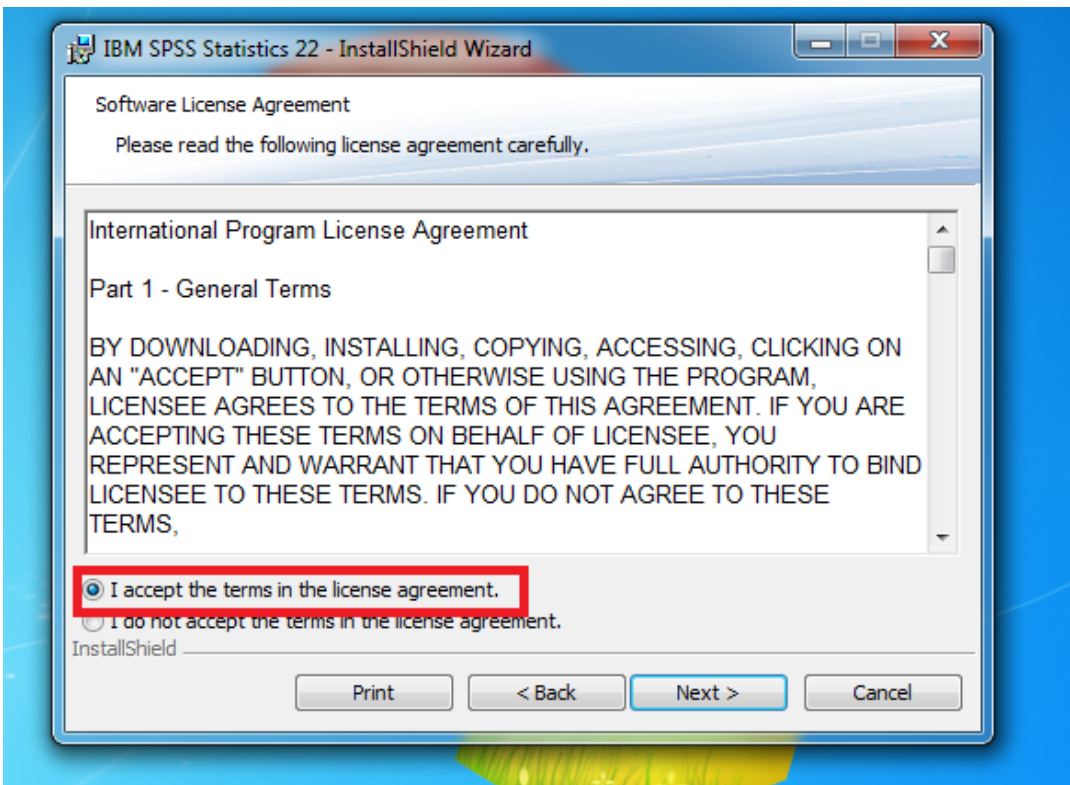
IBM SPSS Statistics 22 - InstallShield Wizard

Software License Agreement

Please read the following license agreement carefully.

International Program License Agreement

Part 1 - General Terms

BY DOWNLOADING, INSTALLING, COPYING, ACCESSING, CLICKING ON AN "ACCEPT" BUTTON, OR OTHERWISE USING THE PROGRAM, LICENSEE AGREES TO THE TERMS OF THIS AGREEMENT. IF YOU ARE ACCEPTING THESE TERMS ON BEHALF OF LICENSEE, YOU REPRESENT AND WARRANT THAT YOU HAVE FULL AUTHORITY TO BIND LICENSEE TO THESE TERMS. IF YOU DO NOT AGREE TO THESE TERMS,

I accept the terms in the license agreement.

I do not accept the terms in the license agreement.

InstallShield

Print

< Back

Next >

Cancel